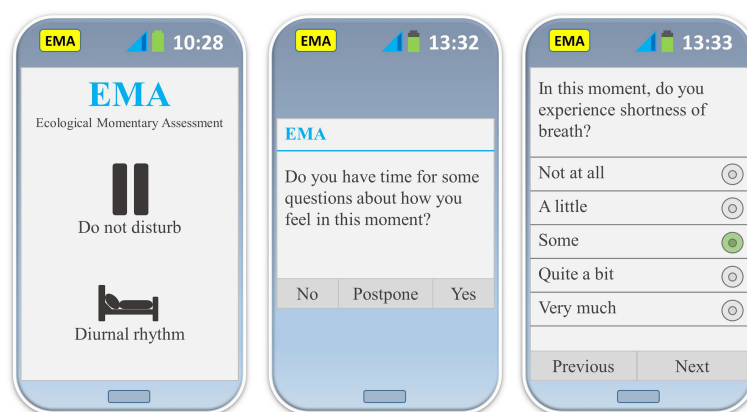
EMA 10:28

EMA

Ecological Momentary Assessment

Do not disturb

Diurnal rhythm

EMA 13:32

EMA

Do you have time for some questions about how you feel in this moment?

| No | Postpone | Yes |
|---|---|---|

EMA 13:33

In this moment, do you experience shortness of breath?

Not at all

A little

Some

Quite a bit

Very much

| Previous | Next |
|---|---|